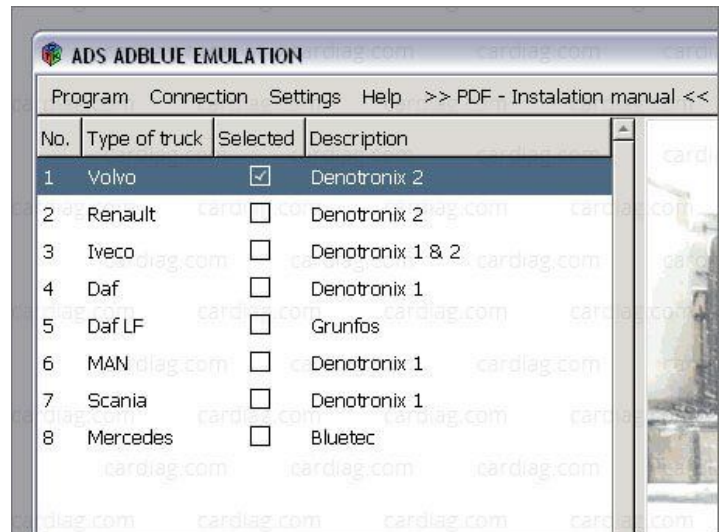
ADS ADBLUE EMULATION

Program Connection Settings Help >> PDF - Instalation manual <<

| No. | Type of truck | Selected | Description |
|---|---|---|---|
| 1 | Volvo | ☑ | Denotronix 2 |
| 2 | Renault | ☐ | Denotronix 2 |
| 3 | Iveco | ☐ | Denotronix 1 & 2 |
| 4 | Daf | ☐ | Denotronix 1 |
| 5 | Daf LF | ☐ | Grunfos |
| 6 | MAN | ☐ | Denotronix 1 |
| 7 | Scania | ☐ | Denotronix 1 |
| 8 | Mercedes | ☐ | Bluetec |

cardiag.com